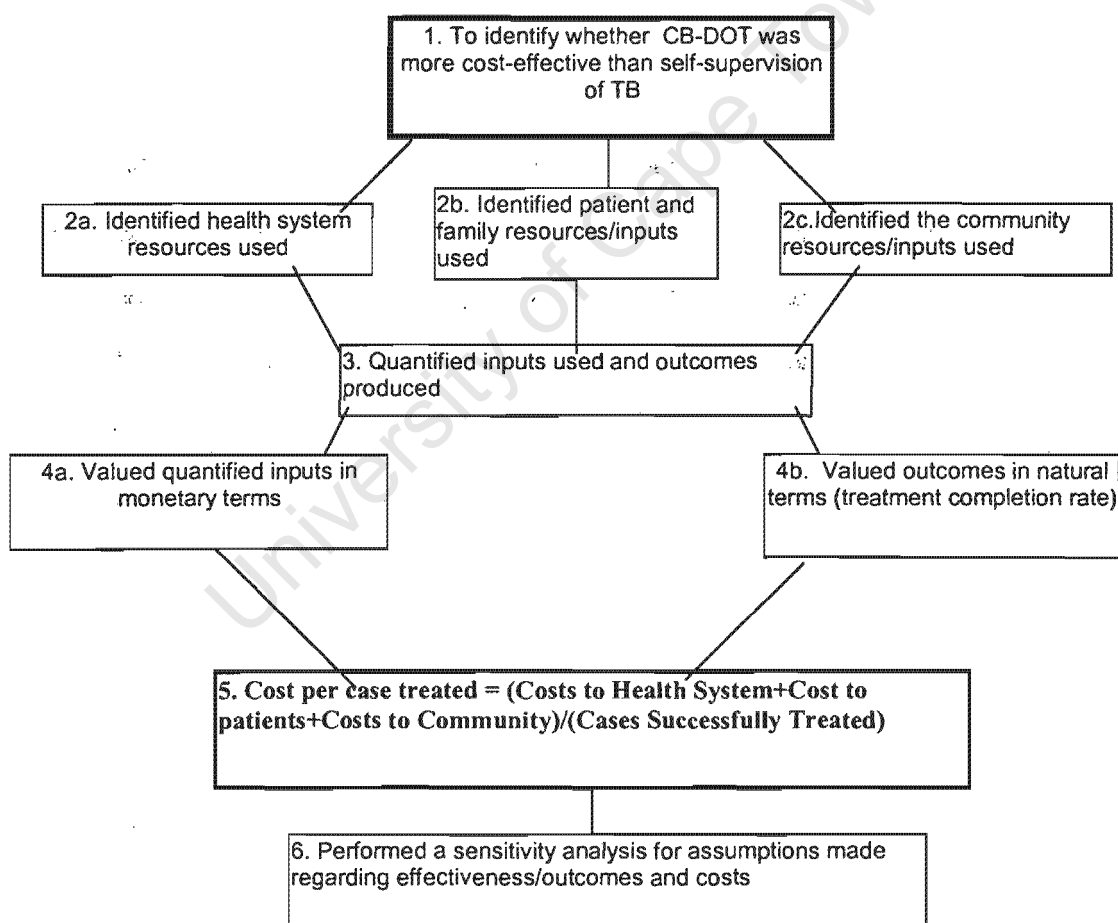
1. To identify whether CB-DOT was more cost-effective than self-supervision of TB

2a. Identified health system resources used

2b. Identified patient and family resources/inputs used

2c. Identified the community resources/inputs used

3. Quantified inputs used and outcomes produced

4a. Valued quantified inputs in monetary terms

4b. Valued outcomes in natural terms (treatment completion rate)

5. Cost per case treated = (Costs to Health System+Cost to patients+Costs to Community)/(Cases Successfully Treated)

6. Performed a sensitivity analysis for assumptions made regarding effectiveness/outcomes and costs

University of Cape Town